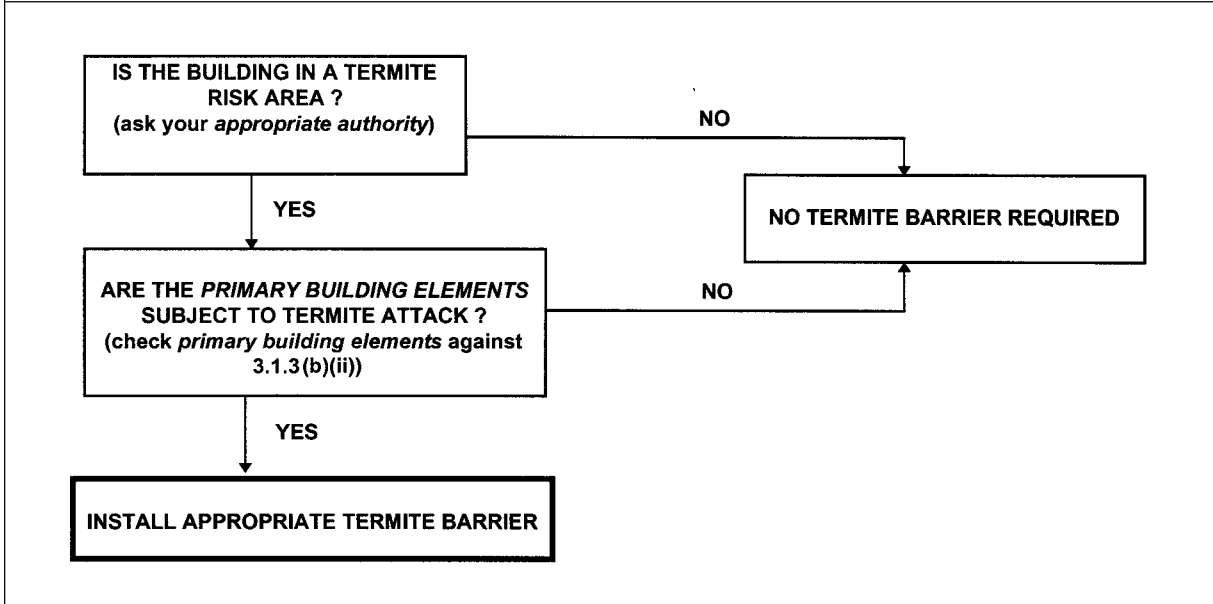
IS THE BUILDING IN A TERMITE RISK AREA ?
(ask your appropriate authority)

NO

NO TERMITE BARRIER REQUIRED

YES

ARE THE PRIMARY BUILDING ELEMENTS SUBJECT TO TERMITE ATTACK ?
(check primary building elements against 3.1.3(b)(ii))

NO

YES

INSTALL APPROPRIATE TERMITE BARRIER